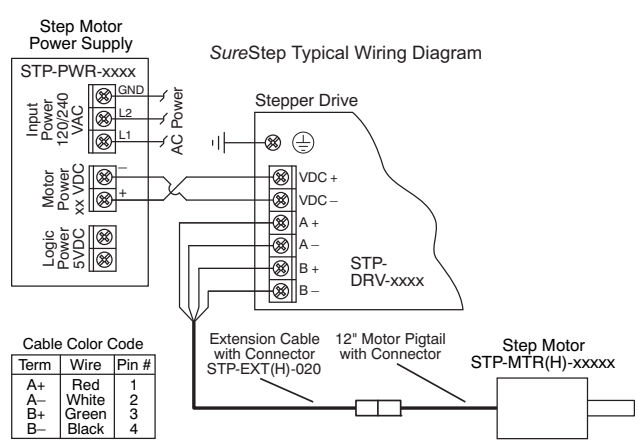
Step Motor Power Supply

*Sure*Step Typical Wiring Diagram

STP-PWR-xxxx

Input Power 120/240 VAC

GND
L2
L1

AC Power

Motor Power xx VDC

–
+

Logic Power 5VDC

Stepper Drive

VDC +
VDC –
A +
A –
B +
B –

STP-DRV-xxxx

Cable Color Code

| Term | Wire | Pin # |
|---|---|---|
| A+ | Red | 1 |
| A– | White | 2 |
| B+ | Green | 3 |
| B– | Black | 4 |

Extension Cable with Connector STP-EXT(H)-020

12" Motor Pigtail with Connector

Step Motor STP-MTR(H)-xxxxx